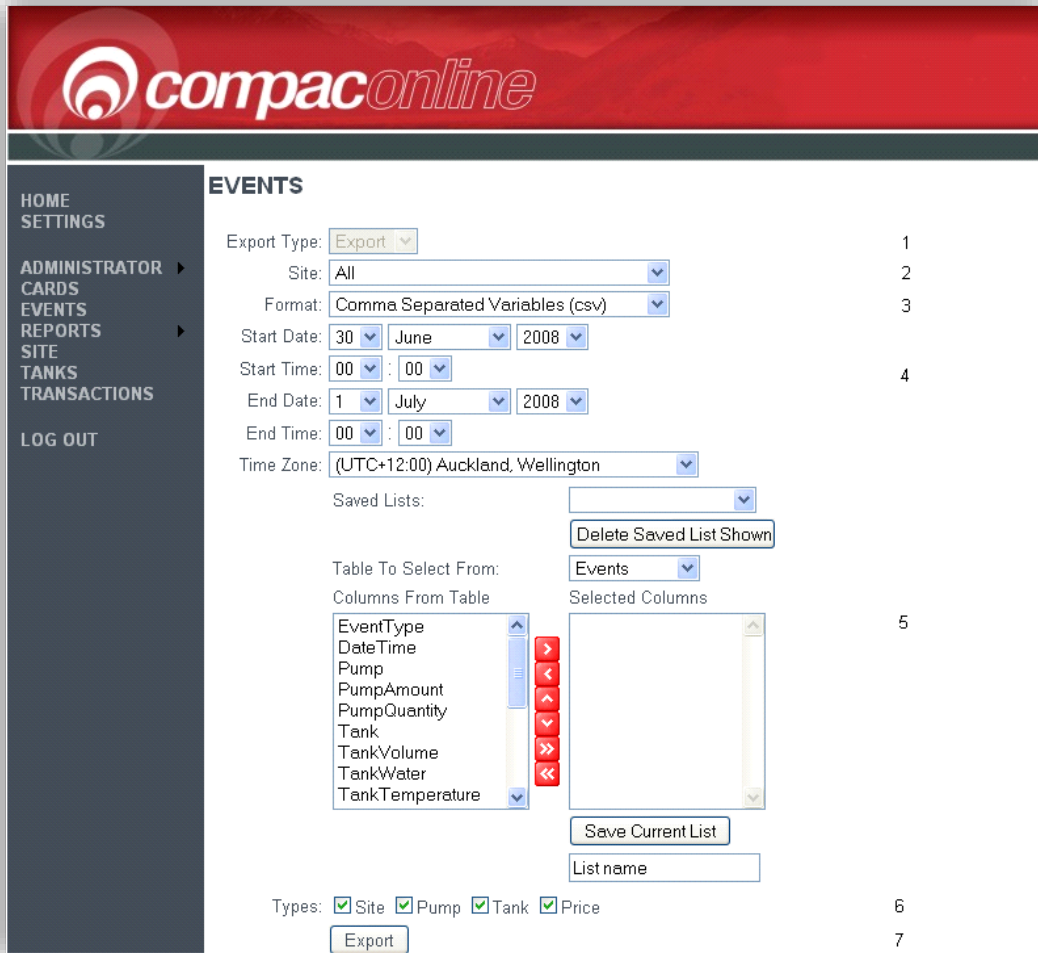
compaconline

HOME
SETTINGS

ADMINISTRATOR
CARDS
EVENTS
REPORTS
SITE
TANKS
TRANSACTIONS

LOG OUT

EVENTS

Export Type: Export 1
Site: All 2
Format: Comma Separated Variables (csv) 3
Start Date: 30 June 2008
Start Time: 00 : 00 4
End Date: 1 July 2008
End Time: 00 : 00
Time Zone: (UTC+12:00) Auckland, Wellington

Saved Lists:
Delete Saved List Shown

Table To Select From: Events
Columns From Table
Selected Columns 5
EventType
DateTime
Pump
PumpAmount
PumpQuantity
Tank
TankVolume
TankWater
TankTemperature

Save Current List
List name

Types: Site Pump Tank Price 6
Export 7